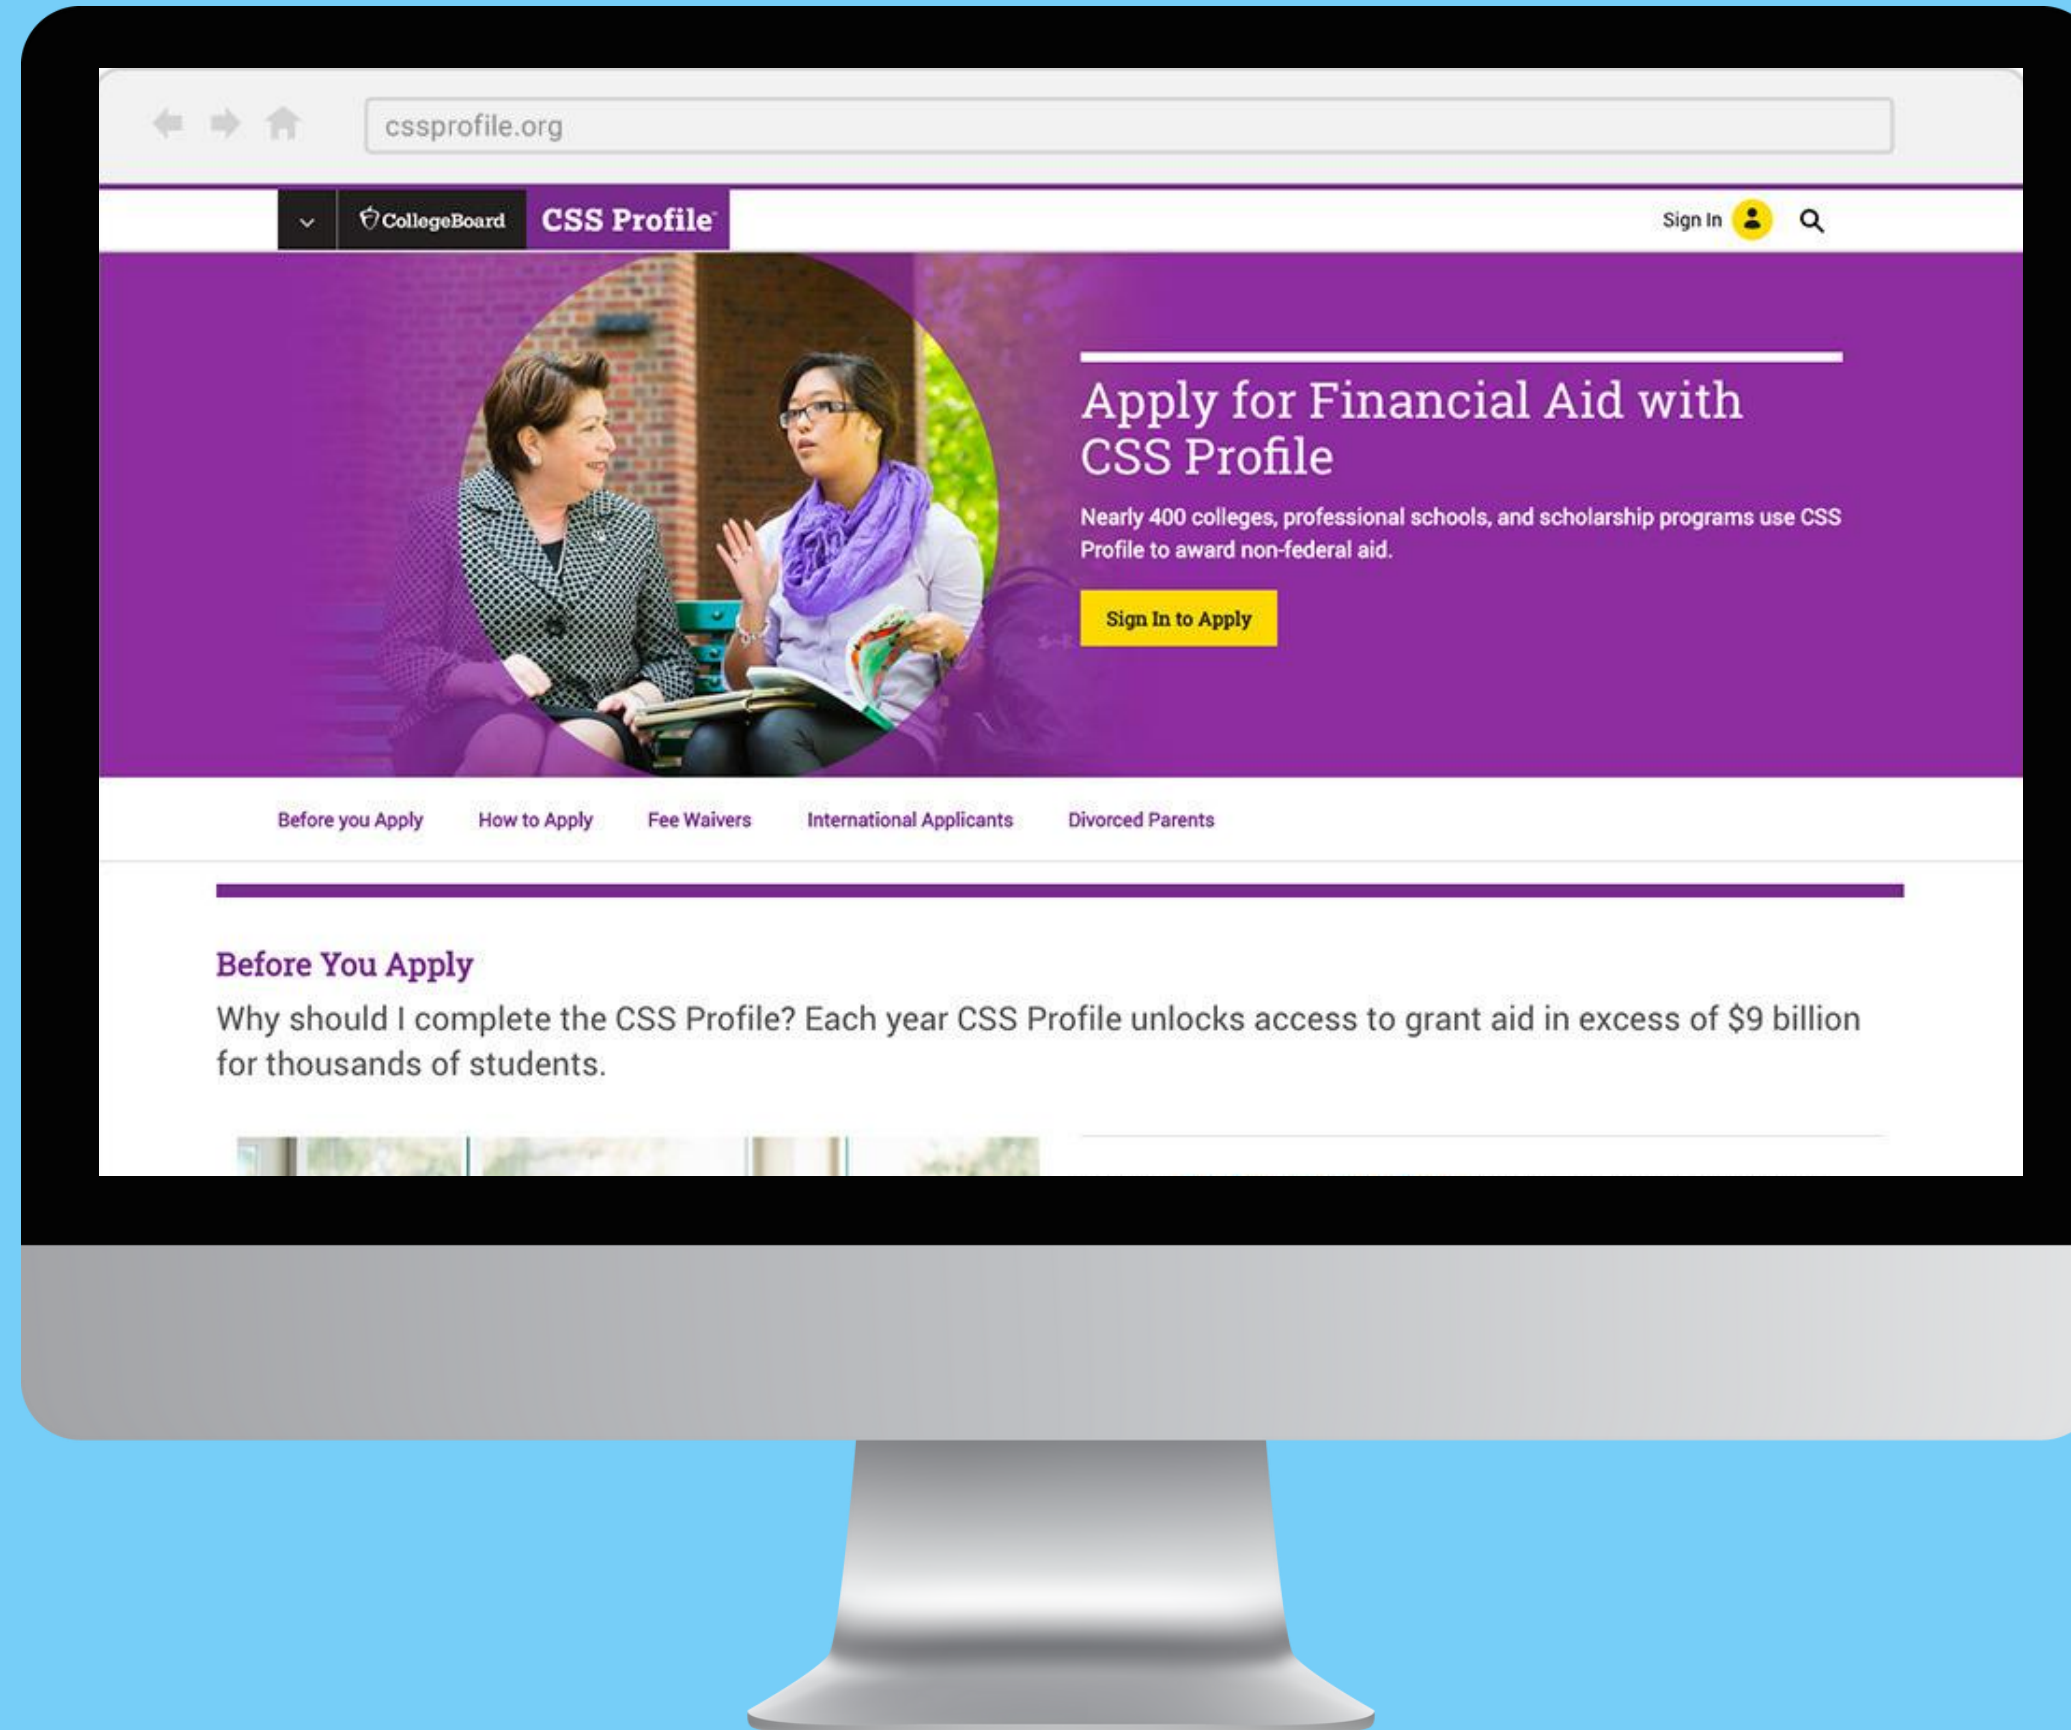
cssprofile.org

CollegeBoard CSS Profile

Sign In

Apply for Financial Aid with CSS Profile

Nearly 400 colleges, professional schools, and scholarship programs use CSS Profile to award non-federal aid.

Sign In to Apply

Before you Apply How to Apply Fee Waivers International Applicants Divorced Parents

Before You Apply

Why should I complete the CSS Profile? Each year CSS Profile unlocks access to grant aid in excess of $9 billion for thousands of students.